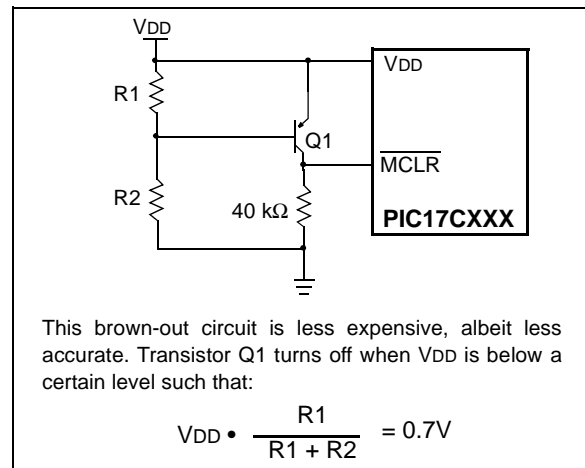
VDD

R1

Q1

VDD

$\overline{MCLR}$

R2

40 kΩ

PIC17CXXX

This brown-out circuit is less expensive, albeit less accurate. Transistor Q1 turns off when VDD is below a certain level such that:

$V_{DD} \bullet \frac{R1}{R1 + R2} = 0.7V$